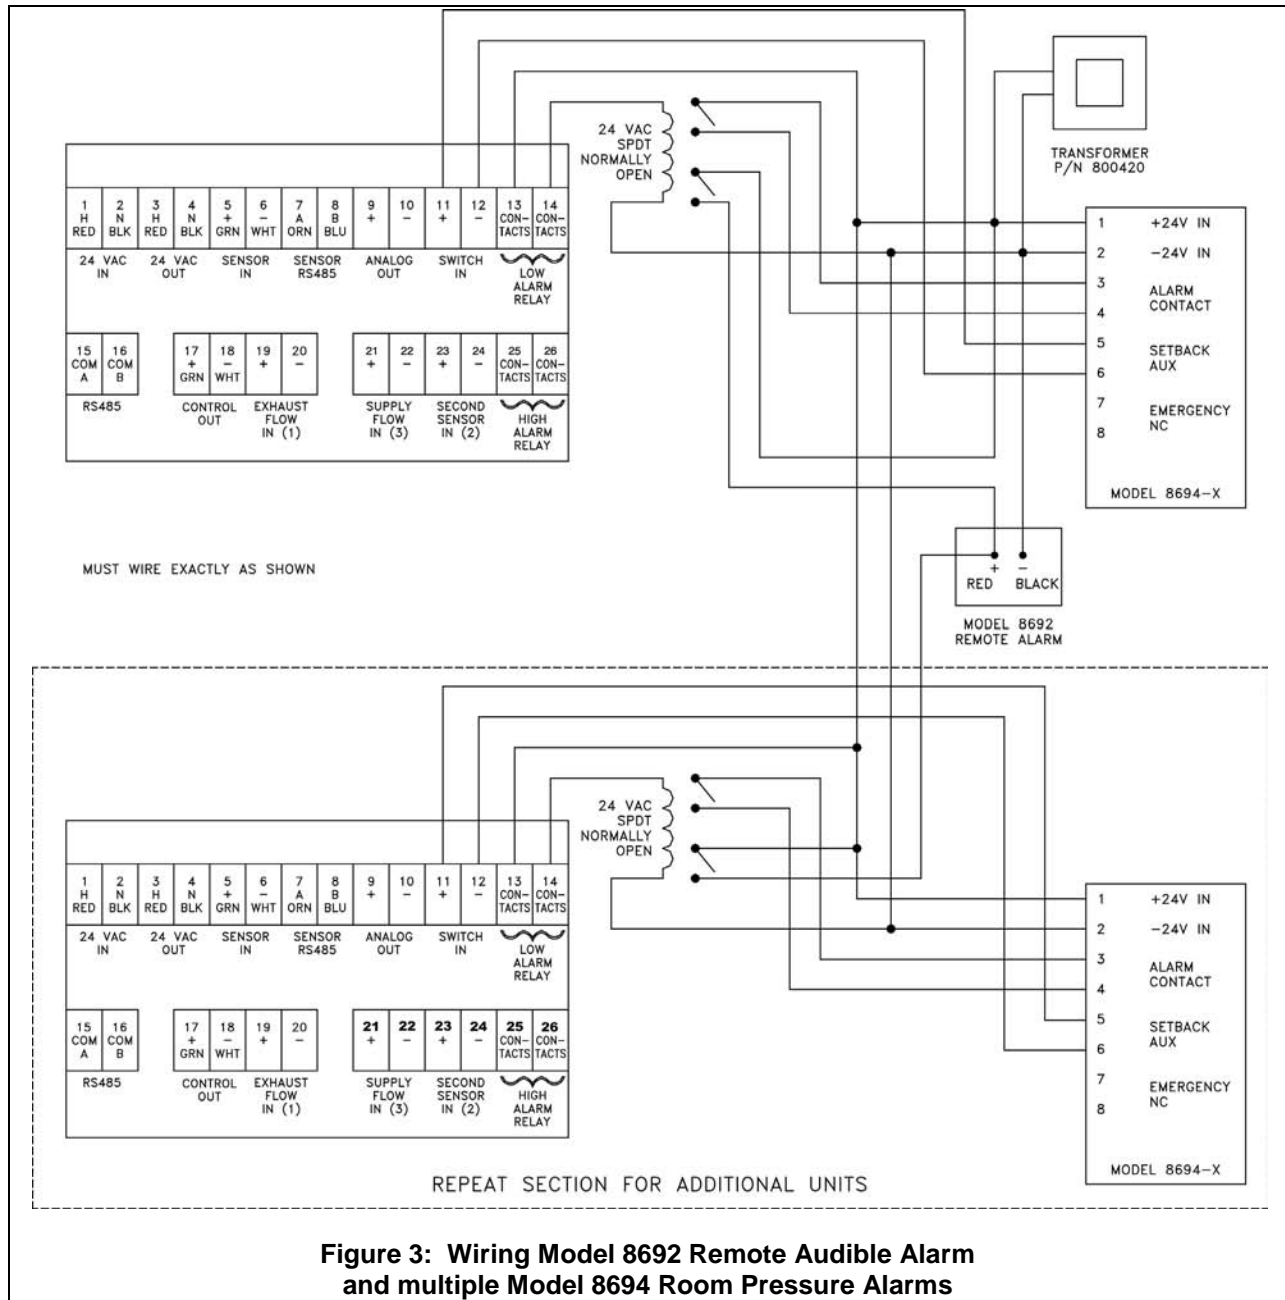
TRANSFORMER
P/N 800420

24 VAC
SPDT
NORMALLY
OPEN

| 1 H RED | 2 N BLK | 3 H RED | 4 N BLK | 5 + GRN | 6 − WHT | 7 A ORN | 8 B BLU | 9 + | 10 − | 11 + | 12 − | 13 CONTACTS | 14 CONTACTS |
|---|---|---|---|---|---|---|---|---|---|---|---|---|---|

24 VAC IN
24 VAC OUT
SENSOR IN
SENSOR RS485
ANALOG OUT
SWITCH IN
LOW ALARM RELAY

| 15 COM A | 16 COM B | 17 + GRN | 18 − WHT | 19 + | 20 − | 21 + | 22 − | 23 + | 24 − | 25 CONTACTS | 26 CONTACTS |
|---|---|---|---|---|---|---|---|---|---|---|---|

RS485
CONTROL OUT
EXHAUST FLOW IN (1)
SUPPLY FLOW IN (3)
SECOND SENSOR IN (2)
HIGH ALARM RELAY

1 +24V IN
2 −24V IN
3 ALARM CONTACT
4
5 SETBACK AUX
6
7 EMERGENCY NC
8
MODEL 8694-X

MUST WIRE EXACTLY AS SHOWN

+ RED
− BLACK
MODEL 8692
REMOTE ALARM

24 VAC
SPDT
NORMALLY
OPEN

| 1 H RED | 2 N BLK | 3 H RED | 4 N BLK | 5 + GRN | 6 − WHT | 7 A ORN | 8 B BLU | 9 + | 10 − | 11 + | 12 − | 13 CONTACTS | 14 CONTACTS |
|---|---|---|---|---|---|---|---|---|---|---|---|---|---|

24 VAC IN
24 VAC OUT
SENSOR IN
SENSOR RS485
ANALOG OUT
SWITCH IN
LOW ALARM RELAY

| 15 COM A | 16 COM B | 17 + GRN | 18 − WHT | 19 + | 20 − | 21 + | 22 − | 23 + | 24 − | 25 CONTACTS | 26 CONTACTS |
|---|---|---|---|---|---|---|---|---|---|---|---|

RS485
CONTROL OUT
EXHAUST FLOW IN (1)
SUPPLY FLOW IN (3)
SECOND SENSOR IN (2)
HIGH ALARM RELAY

1 +24V IN
2 −24V IN
3 ALARM CONTACT
4
5 SETBACK AUX
6
7 EMERGENCY NC
8
MODEL 8694-X

REPEAT SECTION FOR ADDITIONAL UNITS

Figure 3: Wiring Model 8692 Remote Audible Alarm and multiple Model 8694 Room Pressure Alarms